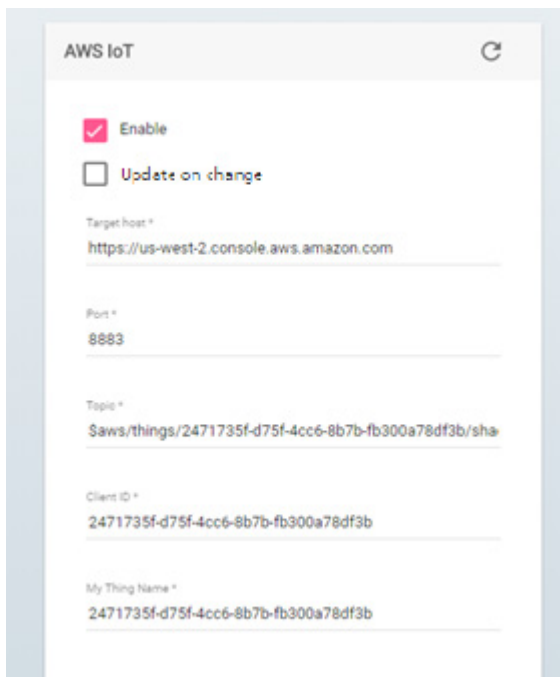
AWS IoT

Enable

Update on change

Target host *
https://us-west-2.console.aws.amazon.com

Port *
8883

Topic *
$aws/things/2471735f-d75f-4cc6-8b7b-fb300a78df3b/sha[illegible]

Client ID *
2471735f-d75f-4cc6-8b7b-fb300a78df3b

My Thing Name *
2471735f-d75f-4cc6-8b7b-fb300a78df3b